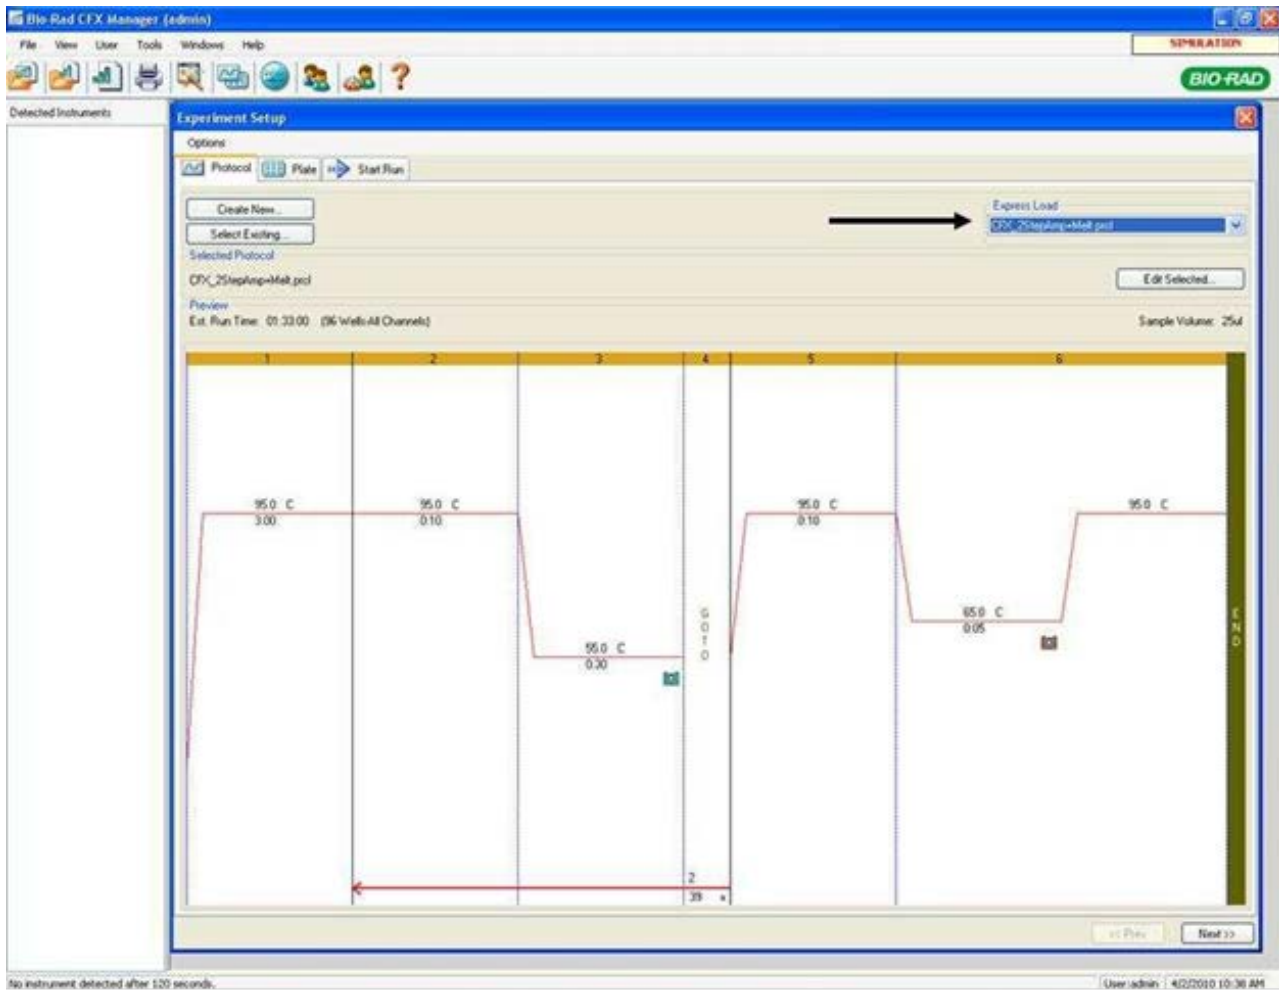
Bio-Rad CFX Manager (admin)

File View User Tools Windows Help

SIMULATION

BIO-RAD

Detected Instruments

Experiment Setup

Options

Protocol Plate Start Run

Create New...

Select Existing...

Express Load

CFX_2StepAmp+Melt.prcl

Selected Protocol

CFX_2StepAmp+Melt.prcl

Edit Selected...

Preview

Est. Run Time: 01:33:00 (96 Wells All Channels)

Sample Volume: 25ul

1 2 3 4 5 6

95.0 C
3:00

95.0 C
0:10

55.0 C
0:30

G
O
T
O

95.0 C
0:10

65.0 C
0:05

95.0 C

E
N
D

2

39 x

<< Prev

Next >>

No instrument detected after 120 seconds.

User: admin 4/2/2010 10:38 AM